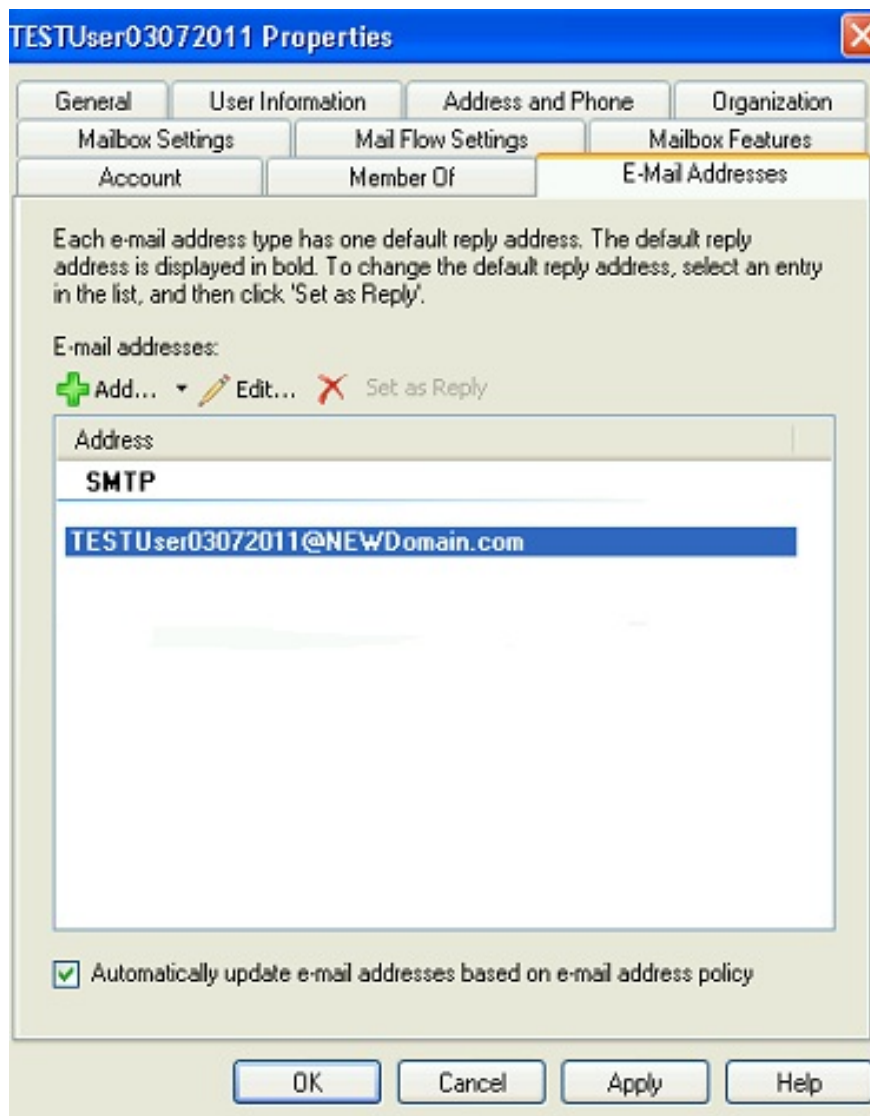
TESTUser03072011 Properties

General
User Information
Address and Phone
Organization
Mailbox Settings
Mail Flow Settings
Mailbox Features
Account
Member Of
E-Mail Addresses

Each e-mail address type has one default reply address. The default reply address is displayed in bold. To change the default reply address, select an entry in the list, and then click 'Set as Reply'.

E-mail addresses:

Add...
Edit...
Set as Reply

Address
SMTP
TESTUser03072011@NEWDomain.com

Automatically update e-mail addresses based on e-mail address policy

OK
Cancel
Apply
Help